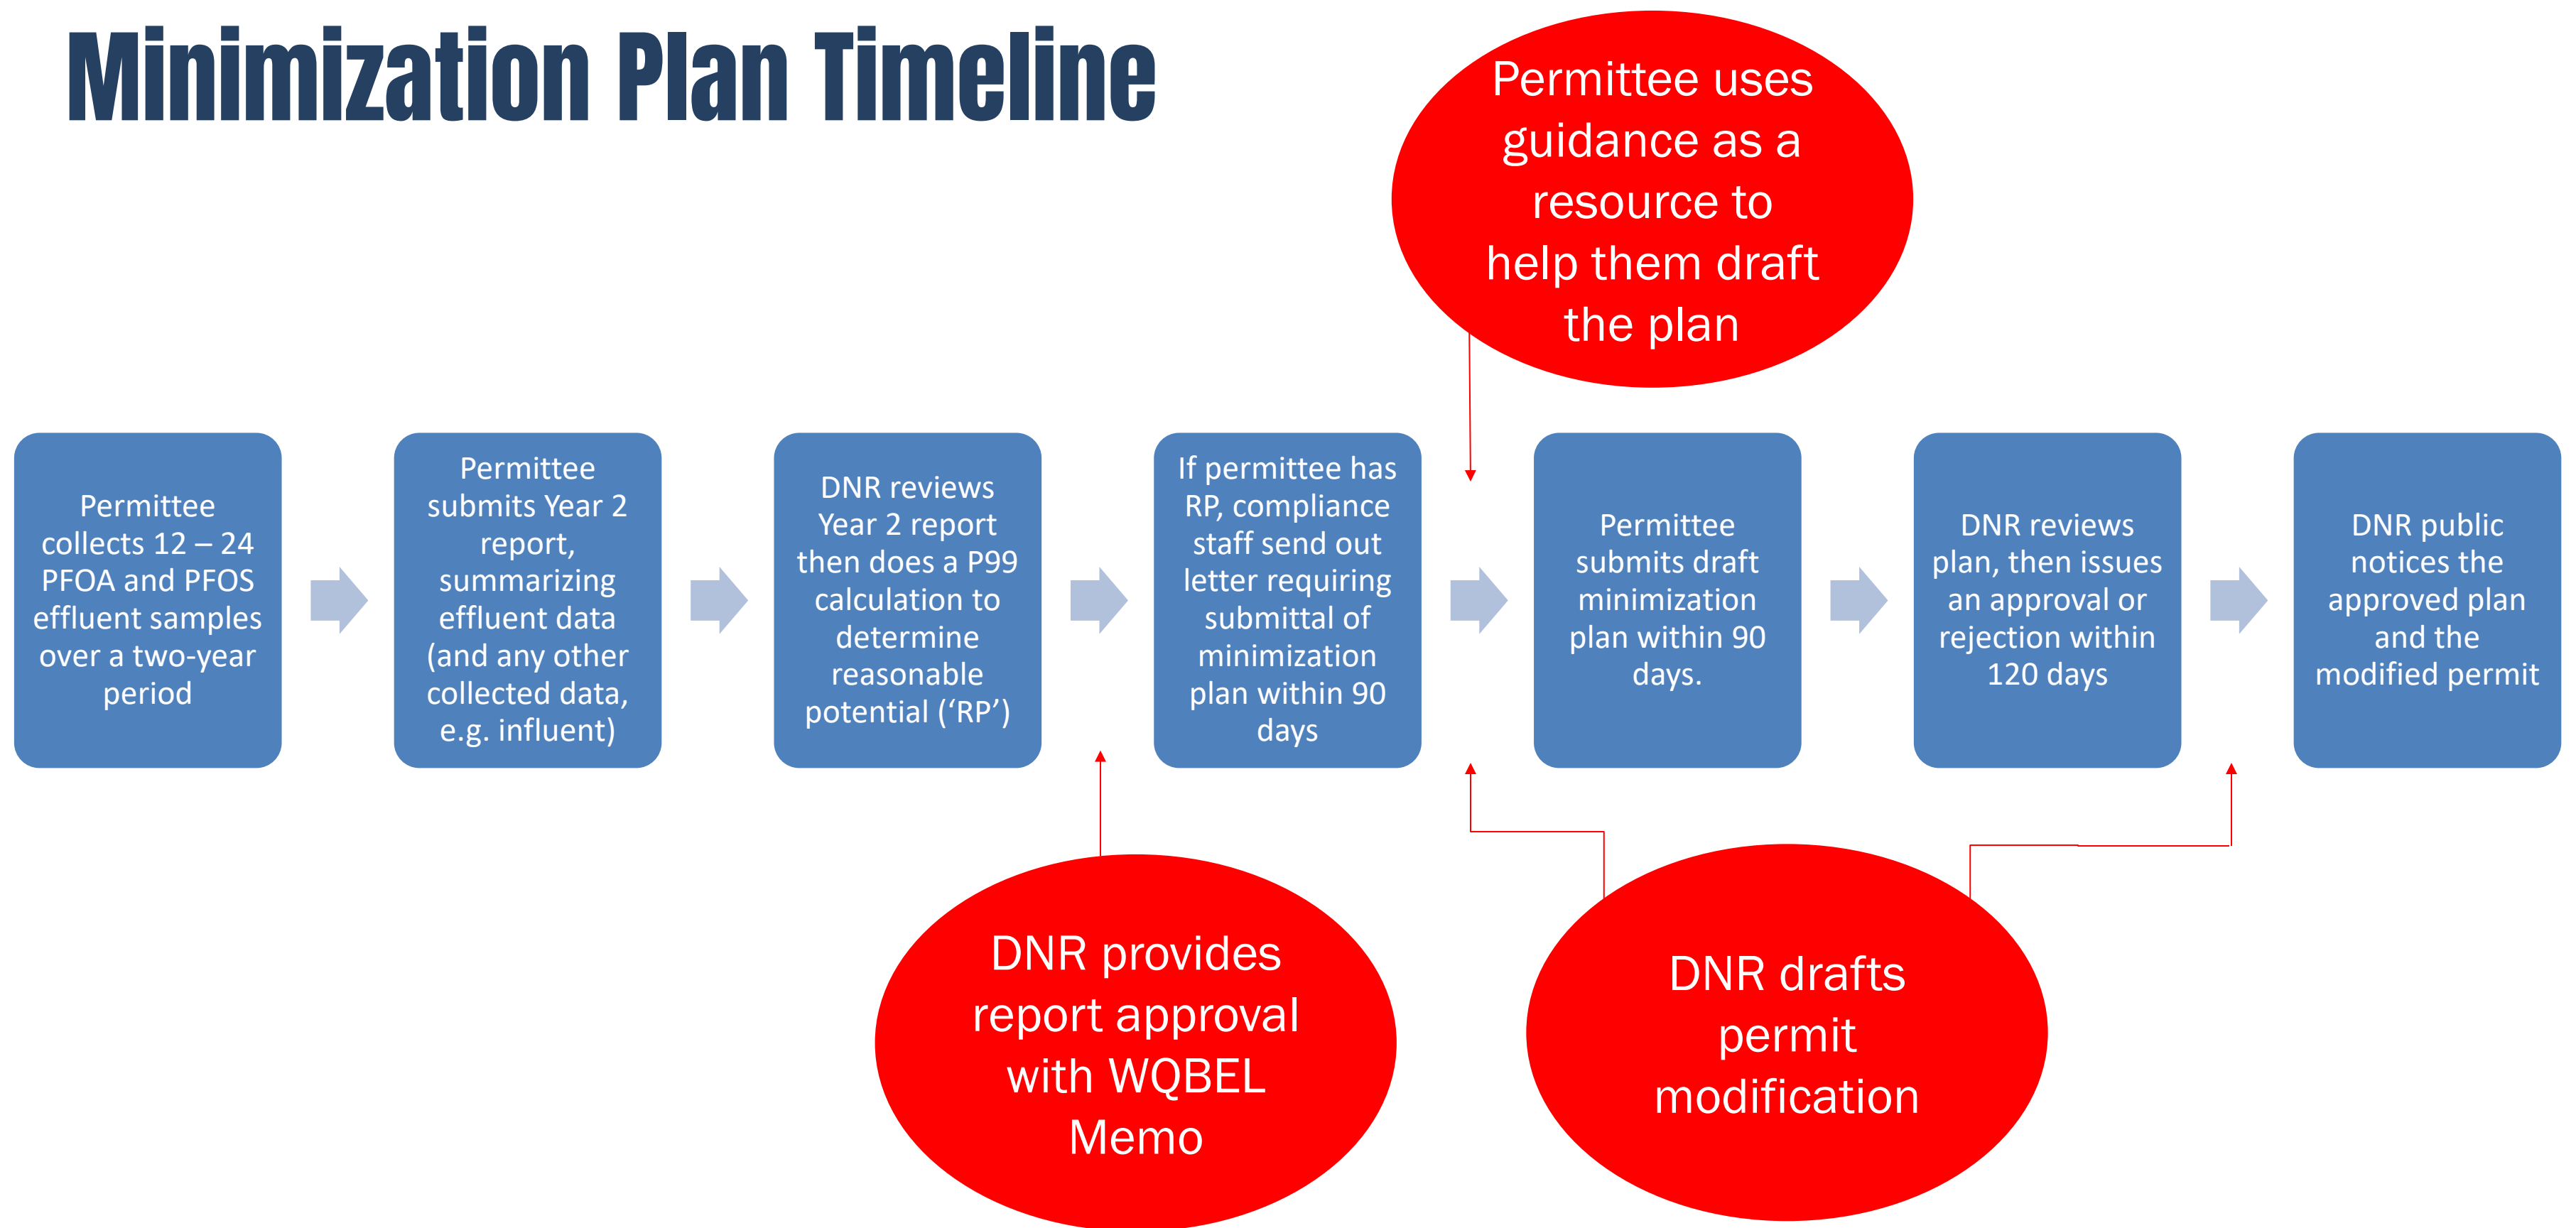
Minimization Plan Timeline

Permittee uses guidance as a resource to help them draft the plan

Permittee collects 12 – 24 PFOA and PFOS effluent samples over a two-year period

Permittee submits Year 2 report, summarizing effluent data (and any other collected data, e.g. influent)

DNR reviews Year 2 report then does a P99 calculation to determine reasonable potential ('RP')

If permittee has RP, compliance staff send out letter requiring submittal of minimization plan within 90 days

Permittee submits draft minimization plan within 90 days.

DNR reviews plan, then issues an approval or rejection within 120 days

DNR public notices the approved plan and the modified permit

DNR provides report approval with WQBEL Memo

DNR drafts permit modification